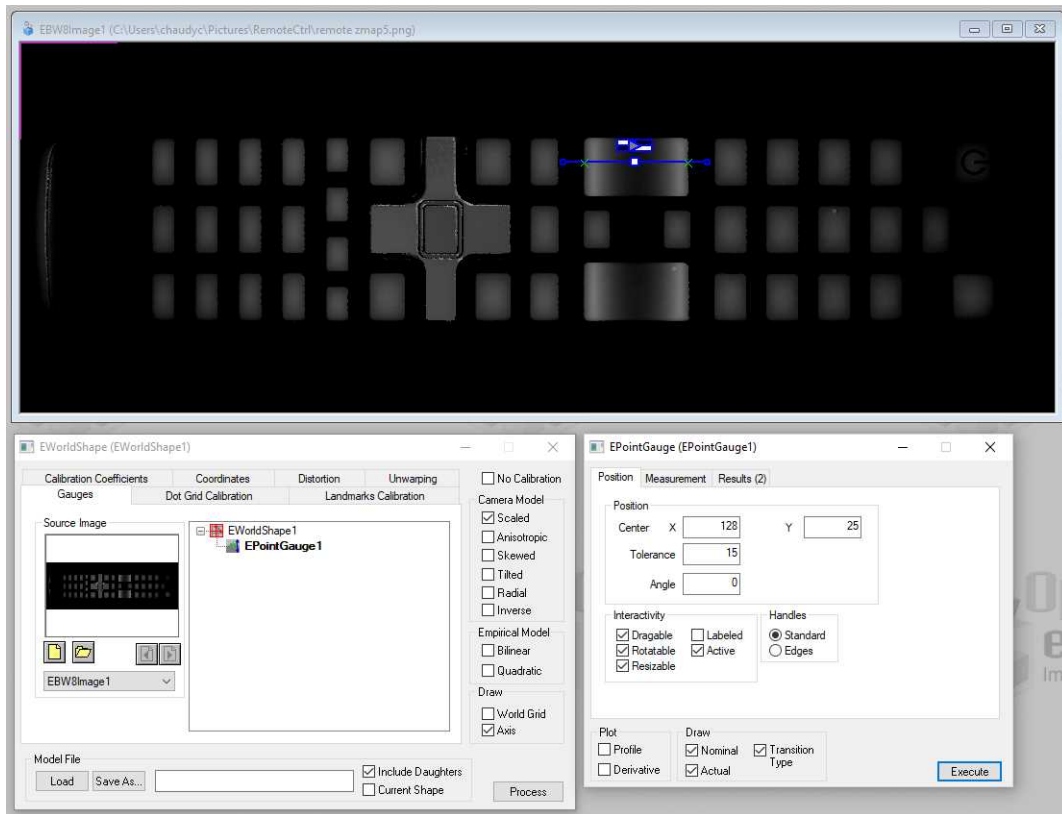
EBW8Image1 (C:\Users\chaudyc\Pictures\RemoteCtrl\remote zmap5.png)

EWorldShape (EWorldShape1)

Calibration Coefficients | Coordinates | Distortion | Unwarping
Gauges | Dot Grid Calibration | Landmarks Calibration

Source Image

EBW8Image1

EWorldShape1
EPointGauge1

No Calibration
Camera Model
Scaled
Anisotropic
Skewed
Tilted
Radial
Inverse
Empirical Model
Bilinear
Quadratic
Draw
World Grid
Axis

Model File
Load
Save As...
Include Daughters
Current Shape
Process

EPointGauge (EPointGauge1)

Position | Measurement | Results (2)

Position
Center X 128 Y 25
Tolerance 15
Angle 0

Interactivity
Dragable
Labeled
Rotatable
Active
Resizable

Handles
Standard
Edges

Plot
Profile
Derivative

Draw
Nominal
Transition Type
Actual

Execute